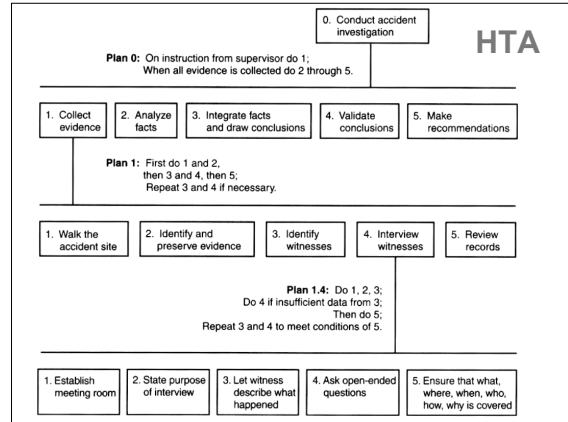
HTA

0. Conduct accident investigation

Plan 0: On instruction from supervisor do 1;
When all evidence is collected do 2 through 5.

1. Collect evidence

2. Analyze facts

3. Integrate facts and draw conclusions

4. Validate conclusions

5. Make recommendations

Plan 1: First do 1 and 2,
then 3 and 4, then 5;
Repeat 3 and 4 if necessary.

1. Walk the accident site

2. Identify and preserve evidence

3. Identify witnesses

4. Interview witnesses

5. Review records

Plan 1.4: Do 1, 2, 3;
Do 4 if insufficient data from 3;
Then do 5;
Repeat 3 and 4 to meet conditions of 5.

1. Establish meeting room

2. State purpose of interview

3. Let witness describe what happened

4. Ask open-ended questions

5. Ensure that what, where, when, who, how, why is covered